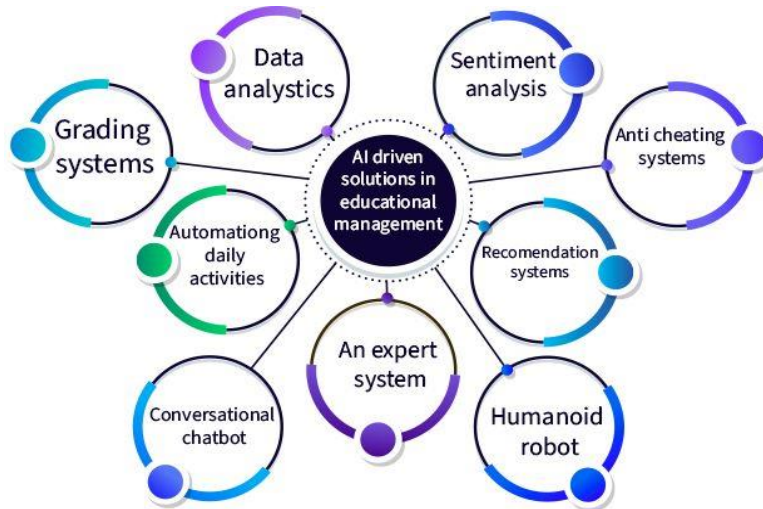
AI driven solutions in educational management

Data analytics

Sentiment analysis

Grading systems

Anti cheating systems

Automationg daily activities

Recomendation systems

An expert system

Conversational chatbot

Humanoid robot